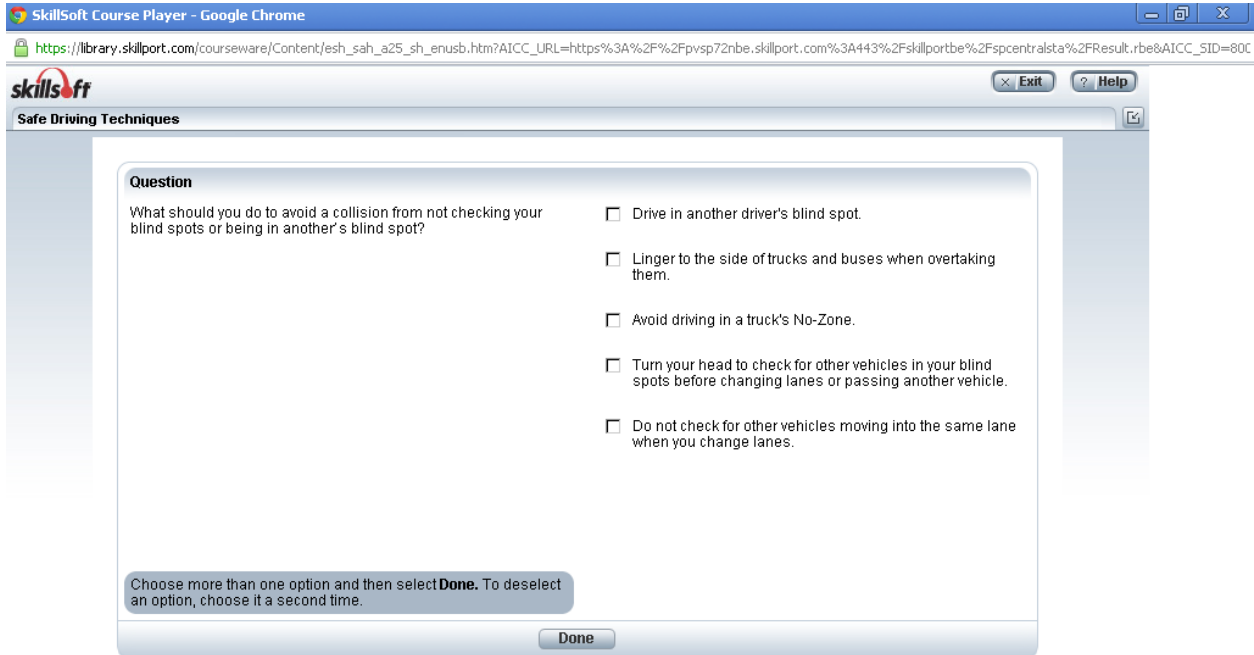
SkillSoft Course Player - Google Chrome

https://library.skillport.com/courseware/Content/esh_sah_a25_sh_enusb.htm?AICC_URL=https%3A%2F%2Fpvsp72nbe.skillport.com%3A443%2Fskillportbe%2Fspcentralsta%2FResult.rbe&AICC_SID=80

skillsoft

Exit

Help

Safe Driving Techniques

Question

What should you do to avoid a collision from not checking your blind spots or being in another's blind spot?

Drive in another driver's blind spot.

Linger to the side of trucks and buses when overtaking them.

Avoid driving in a truck's No-Zone.

Turn your head to check for other vehicles in your blind spots before changing lanes or passing another vehicle.

Do not check for other vehicles moving into the same lane when you change lanes.

Choose more than one option and then select **Done.** To deselect an option, choose it a second time.

Done